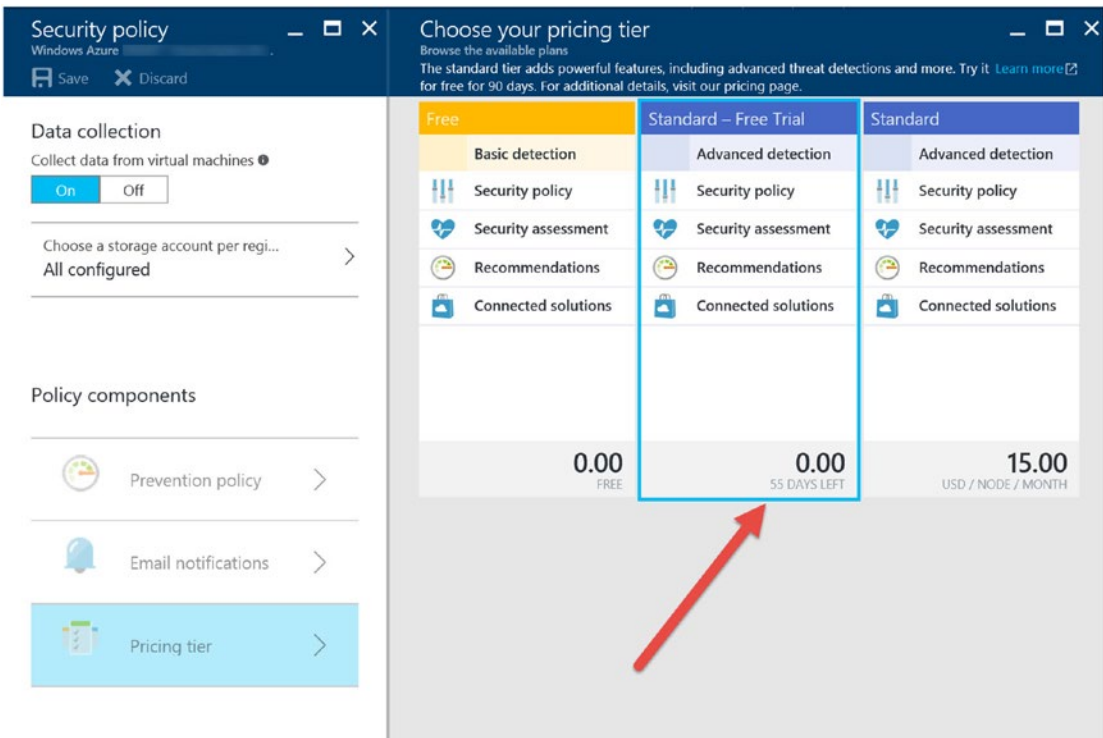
Security policy
Windows Azure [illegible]

Save Discard

Data collection
Collect data from virtual machines
On Off

Choose a storage account per regi...
All configured

Policy components

Prevention policy

Email notifications

Pricing tier

Choose your pricing tier
Browse the available plans
The standard tier adds powerful features, including advanced threat detections and more. Try it for free for 90 days. For additional details, visit our pricing page. Learn more

| Free | Standard – Free Trial | Standard |
|---|---|---|
| Basic detection | Advanced detection | Advanced detection |
| Security policy | Security policy | Security policy |
| Security assessment | Security assessment | Security assessment |
| Recommendations | Recommendations | Recommendations |
| Connected solutions | Connected solutions | Connected solutions |
| 0.00 FREE | 0.00 55 DAYS LEFT | 15.00 USD / NODE / MONTH |